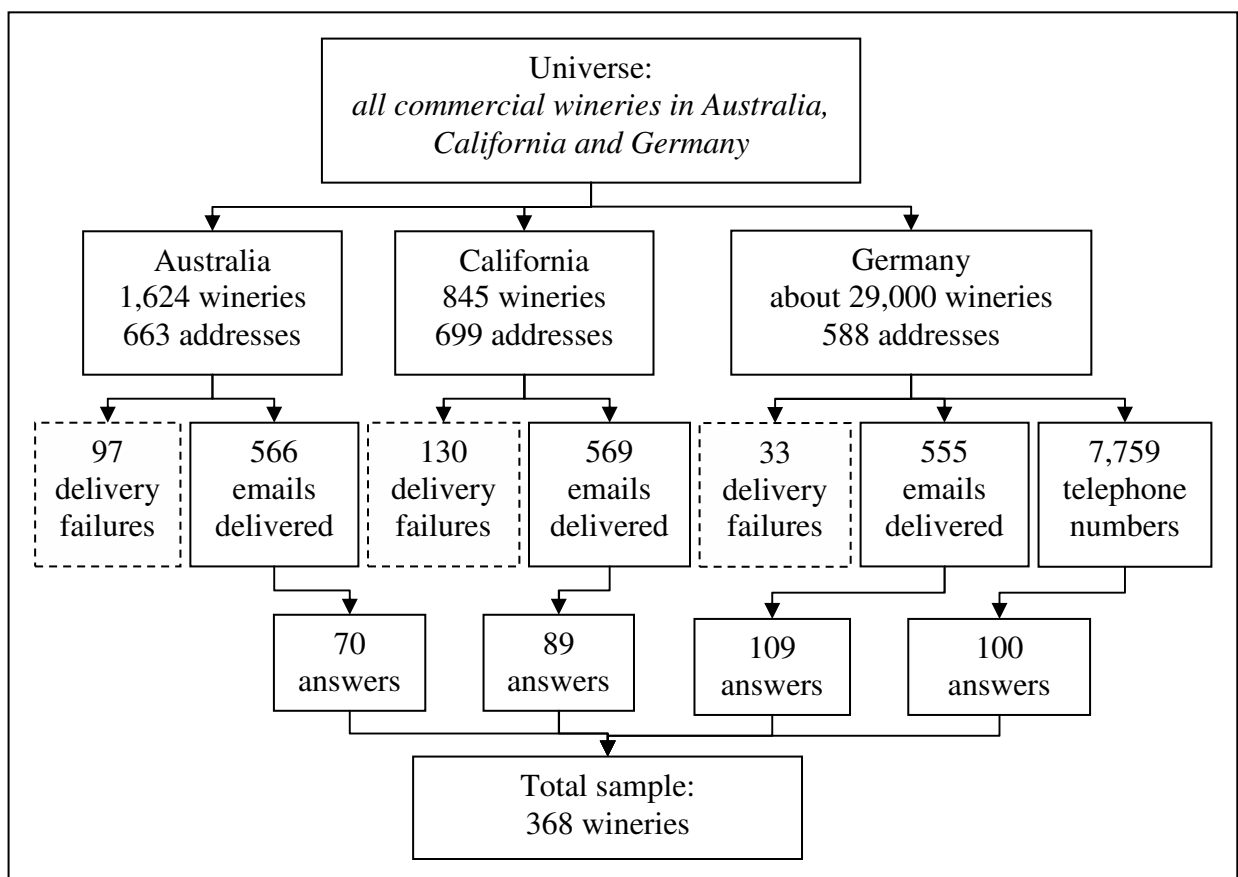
Universe:
all commercial wineries in Australia, California and Germany

Australia
1,624 wineries
663 addresses

California
845 wineries
699 addresses

Germany
about 29,000 wineries
588 addresses

97 delivery failures

566 emails delivered

130 delivery failures

569 emails delivered

33 delivery failures

555 emails delivered

7,759 telephone numbers

70 answers

89 answers

109 answers

100 answers

Total sample:
368 wineries